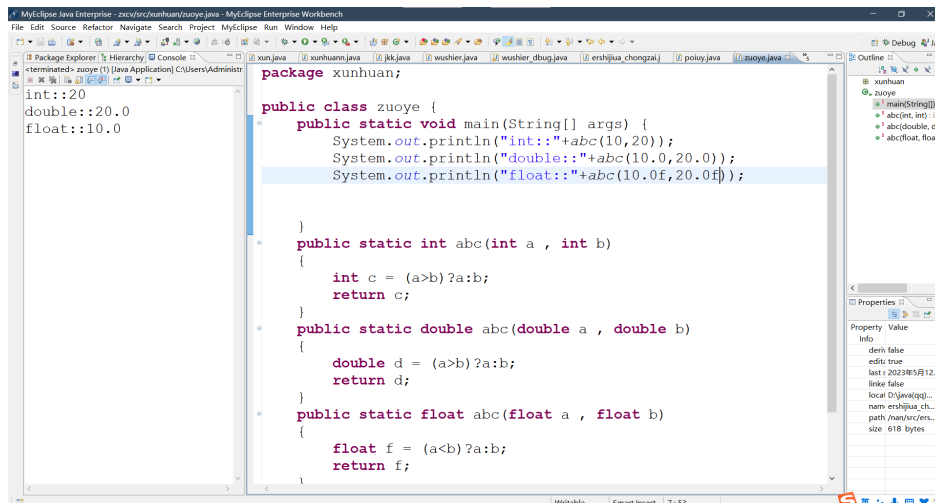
MyEclipse Java Enterprise - zxcv/src/xunhuan/zuoye.java - MyEclipse Enterprise Workbench

File Edit Source Refactor Navigate Search Project MyEclipse Run Window Help

Debug

Package Explorer | Hierarchy | Console

<terminated> zuoye (1) [Java Application] C:\Users\Administr

int::20
double::20.0
float::10.0

xun.java | xunhuann.java | jkk.java | wushier.java | wushier_dbug.java | ershijiua_chongzai.j | poiuy.java | zuoye.java

package xunhuan;

public class zuoye {
    public static void main(String[] args) {
        System.out.println("int::"+abc(10,20));
        System.out.println("double::"+abc(10.0,20.0));
        System.out.println("float::"+abc(10.0f,20.0f));

    }
    public static int abc(int a , int b)
    {
        int c = (a>b)?a:b;
        return c;
    }
    public static double abc(double a , double b)
    {
        double d = (a>b)?a:b;
        return d;
    }
    public static float abc(float a , float b)
    {
        float f = (a<b)?a:b;
        return f;

Outline

xunhuan
zuoye
main(String[])
abc(int, int) :
abc(double, d
abc(float, floa

Properties

| Property | Value |
|---|---|
| Info | |
| deriv | false |
| edita | true |
| last r | 2023年5月12. |
| linke | false |
| locat | D:\java(qq)... |
| nam | ershijiua_ch... |
| path | /nan/src/ers... |
| size | 618 bytes |

Writable | Smart Insert | 7 : 52